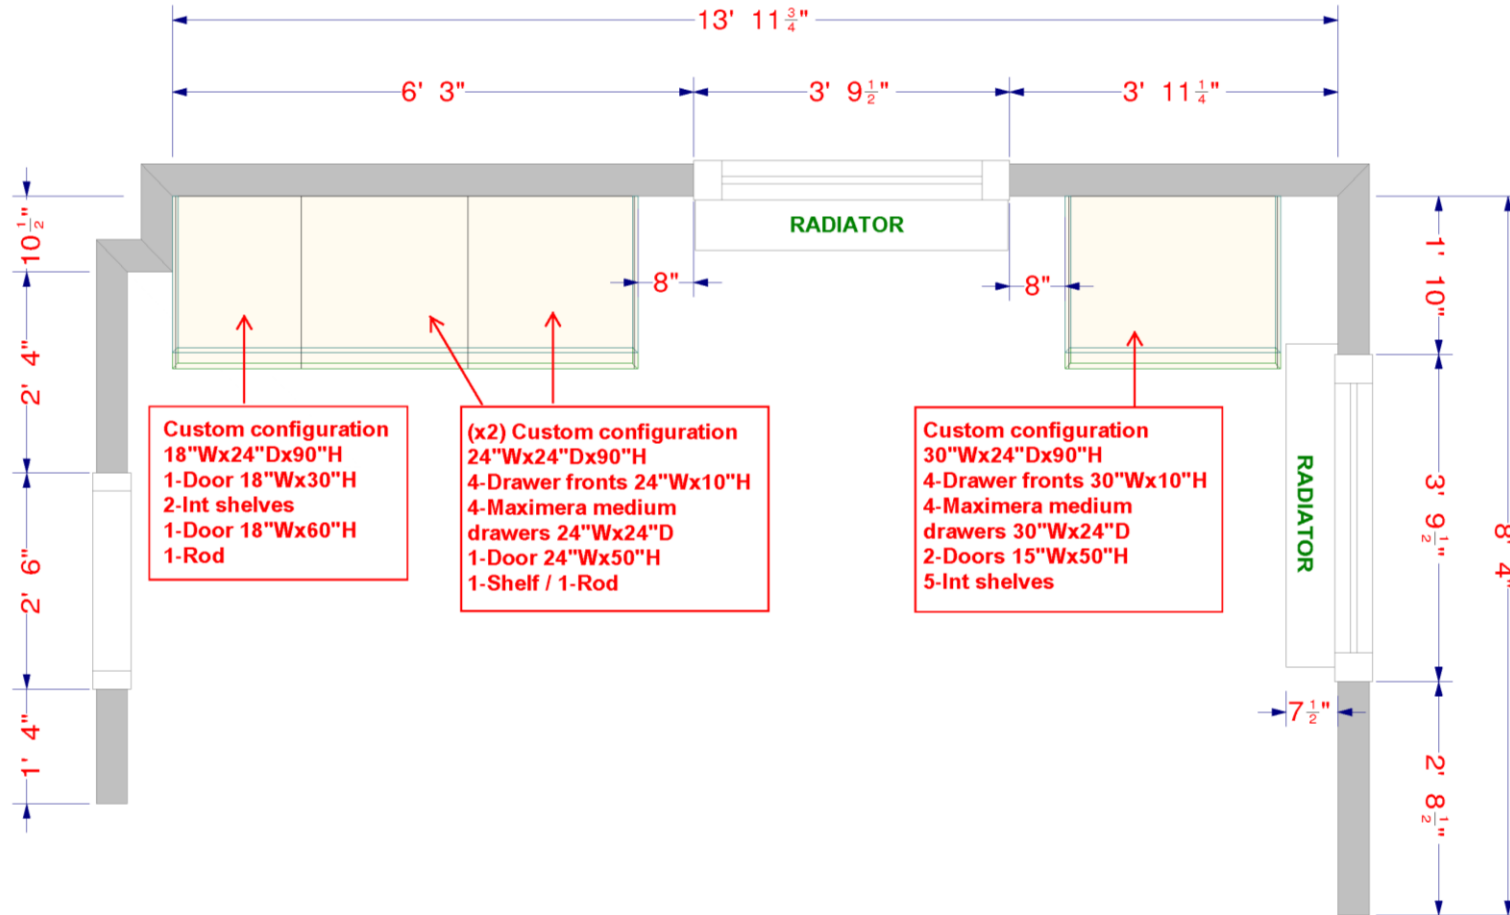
13' $11\frac{3}{4}$"

6' 3"

3' $9\frac{1}{2}$"

3' $11\frac{1}{4}$"

RADIATOR

8"

8"

$10\frac{1}{2}$"

2' 4"

2' 6"

1' 4"

1' 10"

3' $9\frac{1}{2}$"

2' $8\frac{1}{2}$"

8' 4"

$7\frac{1}{2}$"

RADIATOR

Custom configuration
18"Wx24"Dx90"H
1-Door 18"Wx30"H
2-Int shelves
1-Door 18"Wx60"H
1-Rod

(x2) Custom configuration
24"Wx24"Dx90"H
4-Drawer fronts 24"Wx10"H
4-Maximera medium drawers 24"Wx24"D
1-Door 24"Wx50"H
1-Shelf / 1-Rod

Custom configuration
30"Wx24"Dx90"H
4-Drawer fronts 30"Wx10"H
4-Maximera medium drawers 30"Wx24"D
2-Doors 15"Wx50"H
5-Int shelves